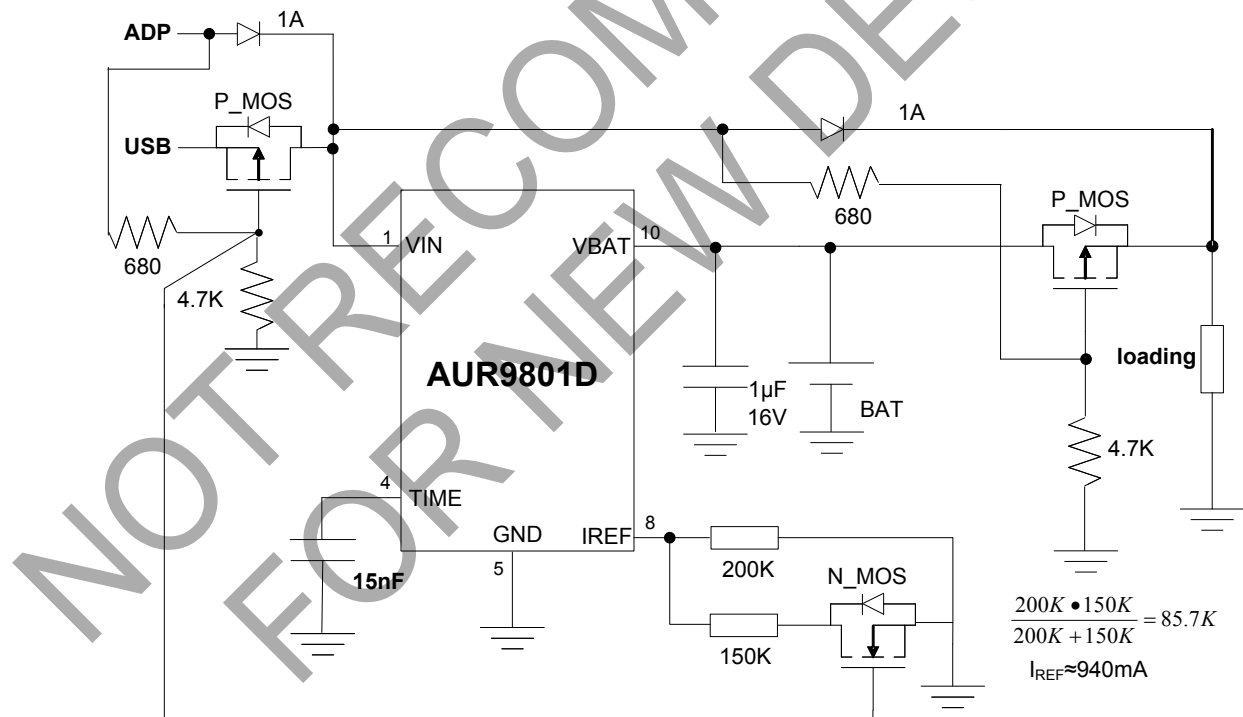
NOT RECOMMENDED FOR NEW DESIGN

ADP
1A
P_MOS
USB
680
4.7K
1
VIN
AUR9801D
VBAT
10
1A
680
P_MOS
1μF
16V
BAT
loading
4.7K
4
TIME
15nF
GND
5
IREF
8
200K
150K
N_MOS
$\frac{200K \bullet 150K}{200K + 150K} = 85.7K$
$I_{REF}$≈940mA